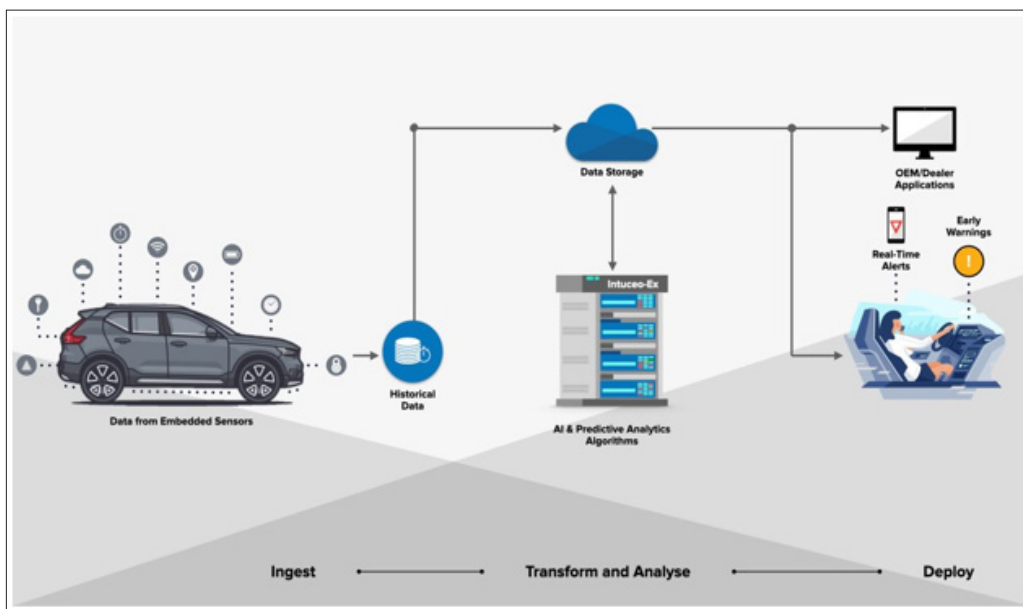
Data Storage

OEM/Dealer Applications

Early Warnings

Real-Time Alerts

Intuceo-Ex

Historical Data

Data from Embedded Sensors

AI & Predictive Analytics Algorithms

Ingest

Transform and Analyse

Deploy